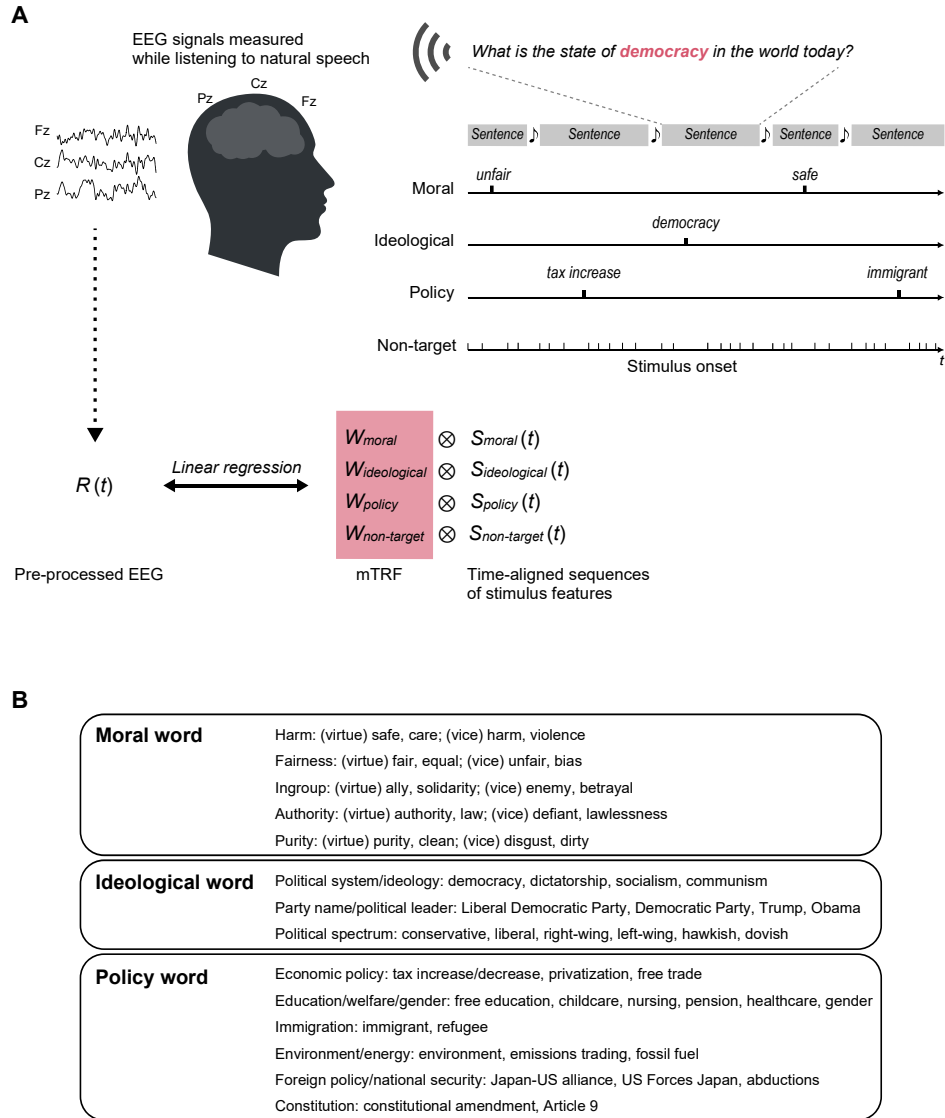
A

EEG signals measured while listening to natural speech

Pz Cz Fz

Fz
Cz
Pz

What is the state of democracy in the world today?

Sentence ♪ Sentence ♪ Sentence ♪ Sentence ♪ Sentence

Moral unfair safe

Ideological democracy

Policy tax increase immigrant

Non-target

Stimulus onset

$t$

$R(t)$

Linear regression

$W_{moral}$ $\otimes$ $S_{moral}(t)$
$W_{ideological}$ $\otimes$ $S_{ideological}(t)$
$W_{policy}$ $\otimes$ $S_{policy}(t)$
$W_{non\text{-}target}$ $\otimes$ $S_{non\text{-}target}(t)$

Pre-processed EEG

mTRF

Time-aligned sequences of stimulus features

B

Moral word
Harm: (virtue) safe, care; (vice) harm, violence
Fairness: (virtue) fair, equal; (vice) unfair, bias
Ingroup: (virtue) ally, solidarity; (vice) enemy, betrayal
Authority: (virtue) authority, law; (vice) defiant, lawlessness
Purity: (virtue) purity, clean; (vice) disgust, dirty

Ideological word
Political system/ideology: democracy, dictatorship, socialism, communism
Party name/political leader: Liberal Democratic Party, Democratic Party, Trump, Obama
Political spectrum: conservative, liberal, right-wing, left-wing, hawkish, dovish

Policy word
Economic policy: tax increase/decrease, privatization, free trade
Education/welfare/gender: free education, childcare, nursing, pension, healthcare, gender
Immigration: immigrant, refugee
Environment/energy: environment, emissions trading, fossil fuel
Foreign policy/national security: Japan-US alliance, US Forces Japan, abductions
Constitution: constitutional amendment, Article 9